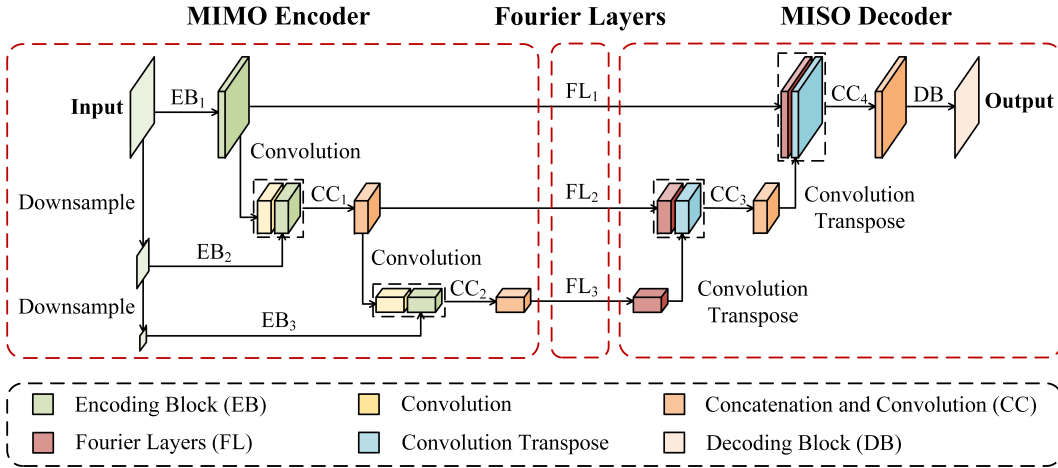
MIMO Encoder

Fourier Layers

MISO Decoder

Input

$EB_1$

Convolution

Downsample

$CC_1$

$EB_2$

Convolution

Downsample

$CC_2$

$EB_3$

$FL_1$

$FL_2$

$FL_3$

$CC_4$

DB

Output

$CC_3$

Convolution Transpose

Convolution Transpose

Encoding Block (EB)

Convolution

Concatenation and Convolution (CC)

Fourier Layers (FL)

Convolution Transpose

Decoding Block (DB)